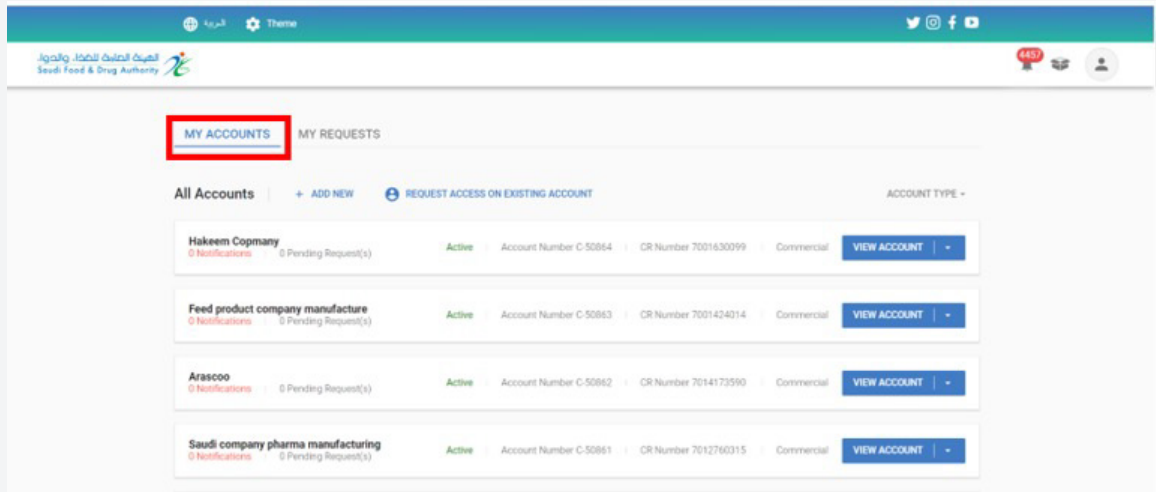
العربية Theme

الهيئة العامة للغذاء والدواء
Saudi Food & Drug Authority

4457

MY ACCOUNTS MY REQUESTS

All Accounts + ADD NEW REQUEST ACCESS ON EXISTING ACCOUNT ACCOUNT TYPE

Hakeem Copmany
0 Notifications 0 Pending Request(s) Active Account Number C-50864 CR Number 7001630099 Commercial VIEW ACCOUNT

Feed product company manufacture
0 Notifications 0 Pending Request(s) Active Account Number C-50863 CR Number 7001424014 Commercial VIEW ACCOUNT

Arascoo
0 Notifications 0 Pending Request(s) Active Account Number C-50862 CR Number 7014173590 Commercial VIEW ACCOUNT

Saudi company pharma manufacturing
0 Notifications 0 Pending Request(s) Active Account Number C-50861 CR Number 7012760315 Commercial VIEW ACCOUNT